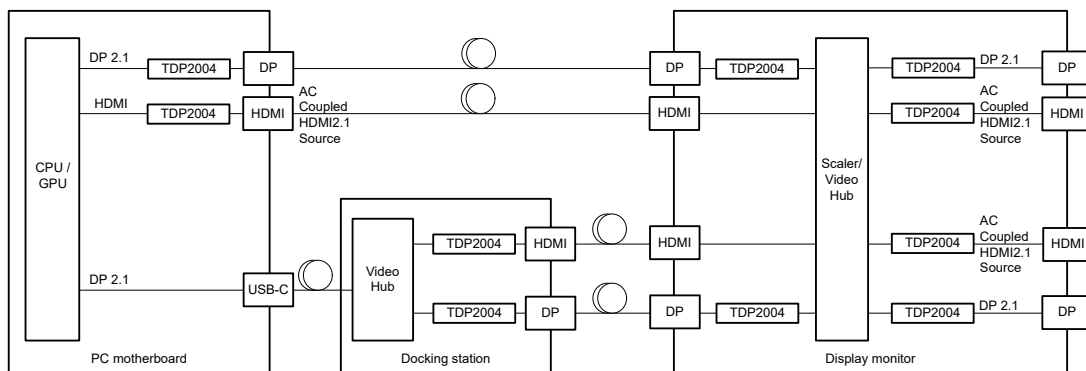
CPU / GPU

DP 2.1

HDMI

DP 2.1

TDP2004

TDP2004

DP

HDMI

AC Coupled HDMI2.1 Source

USB-C

PC motherboard

Video Hub

TDP2004

TDP2004

HDMI

DP

Docking station

DP

HDMI

HDMI

DP

TDP2004

TDP2004

Scaler/ Video Hub

TDP2004

TDP2004

TDP2004

TDP2004

DP 2.1

AC Coupled HDMI2.1 Source

AC Coupled HDMI2.1 Source

DP 2.1

DP

HDMI

HDMI

DP

Display monitor